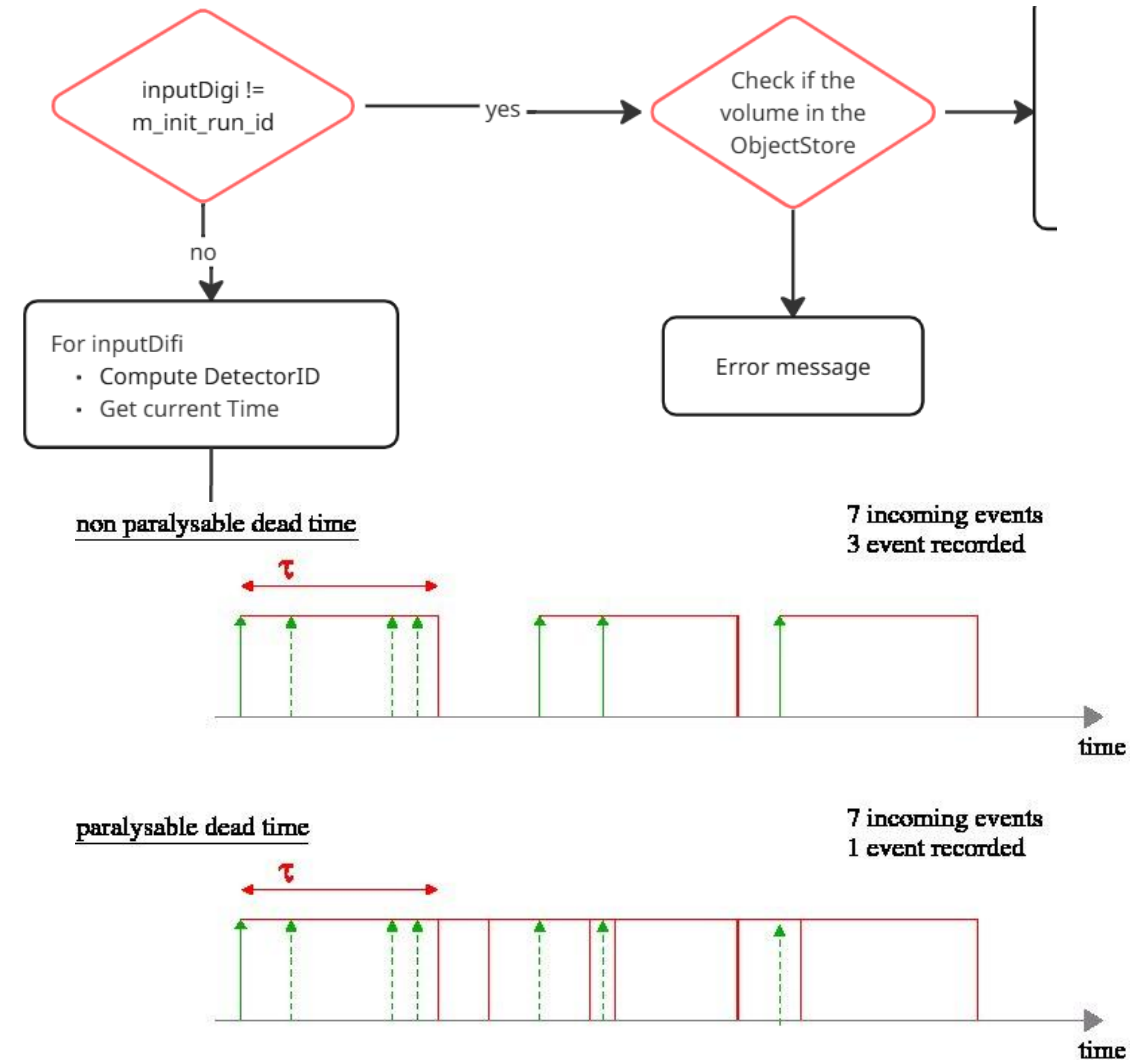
inputDigi != m_init_run_id

yes

Check if the volume in the ObjectStore

no

For inputDifi
• Compute DetectorID
• Get current Time

Error message

non paralysable dead time

7 incoming events
3 event recorded

$\tau$

time

paralysable dead time

7 incoming events
1 event recorded

$\tau$

time